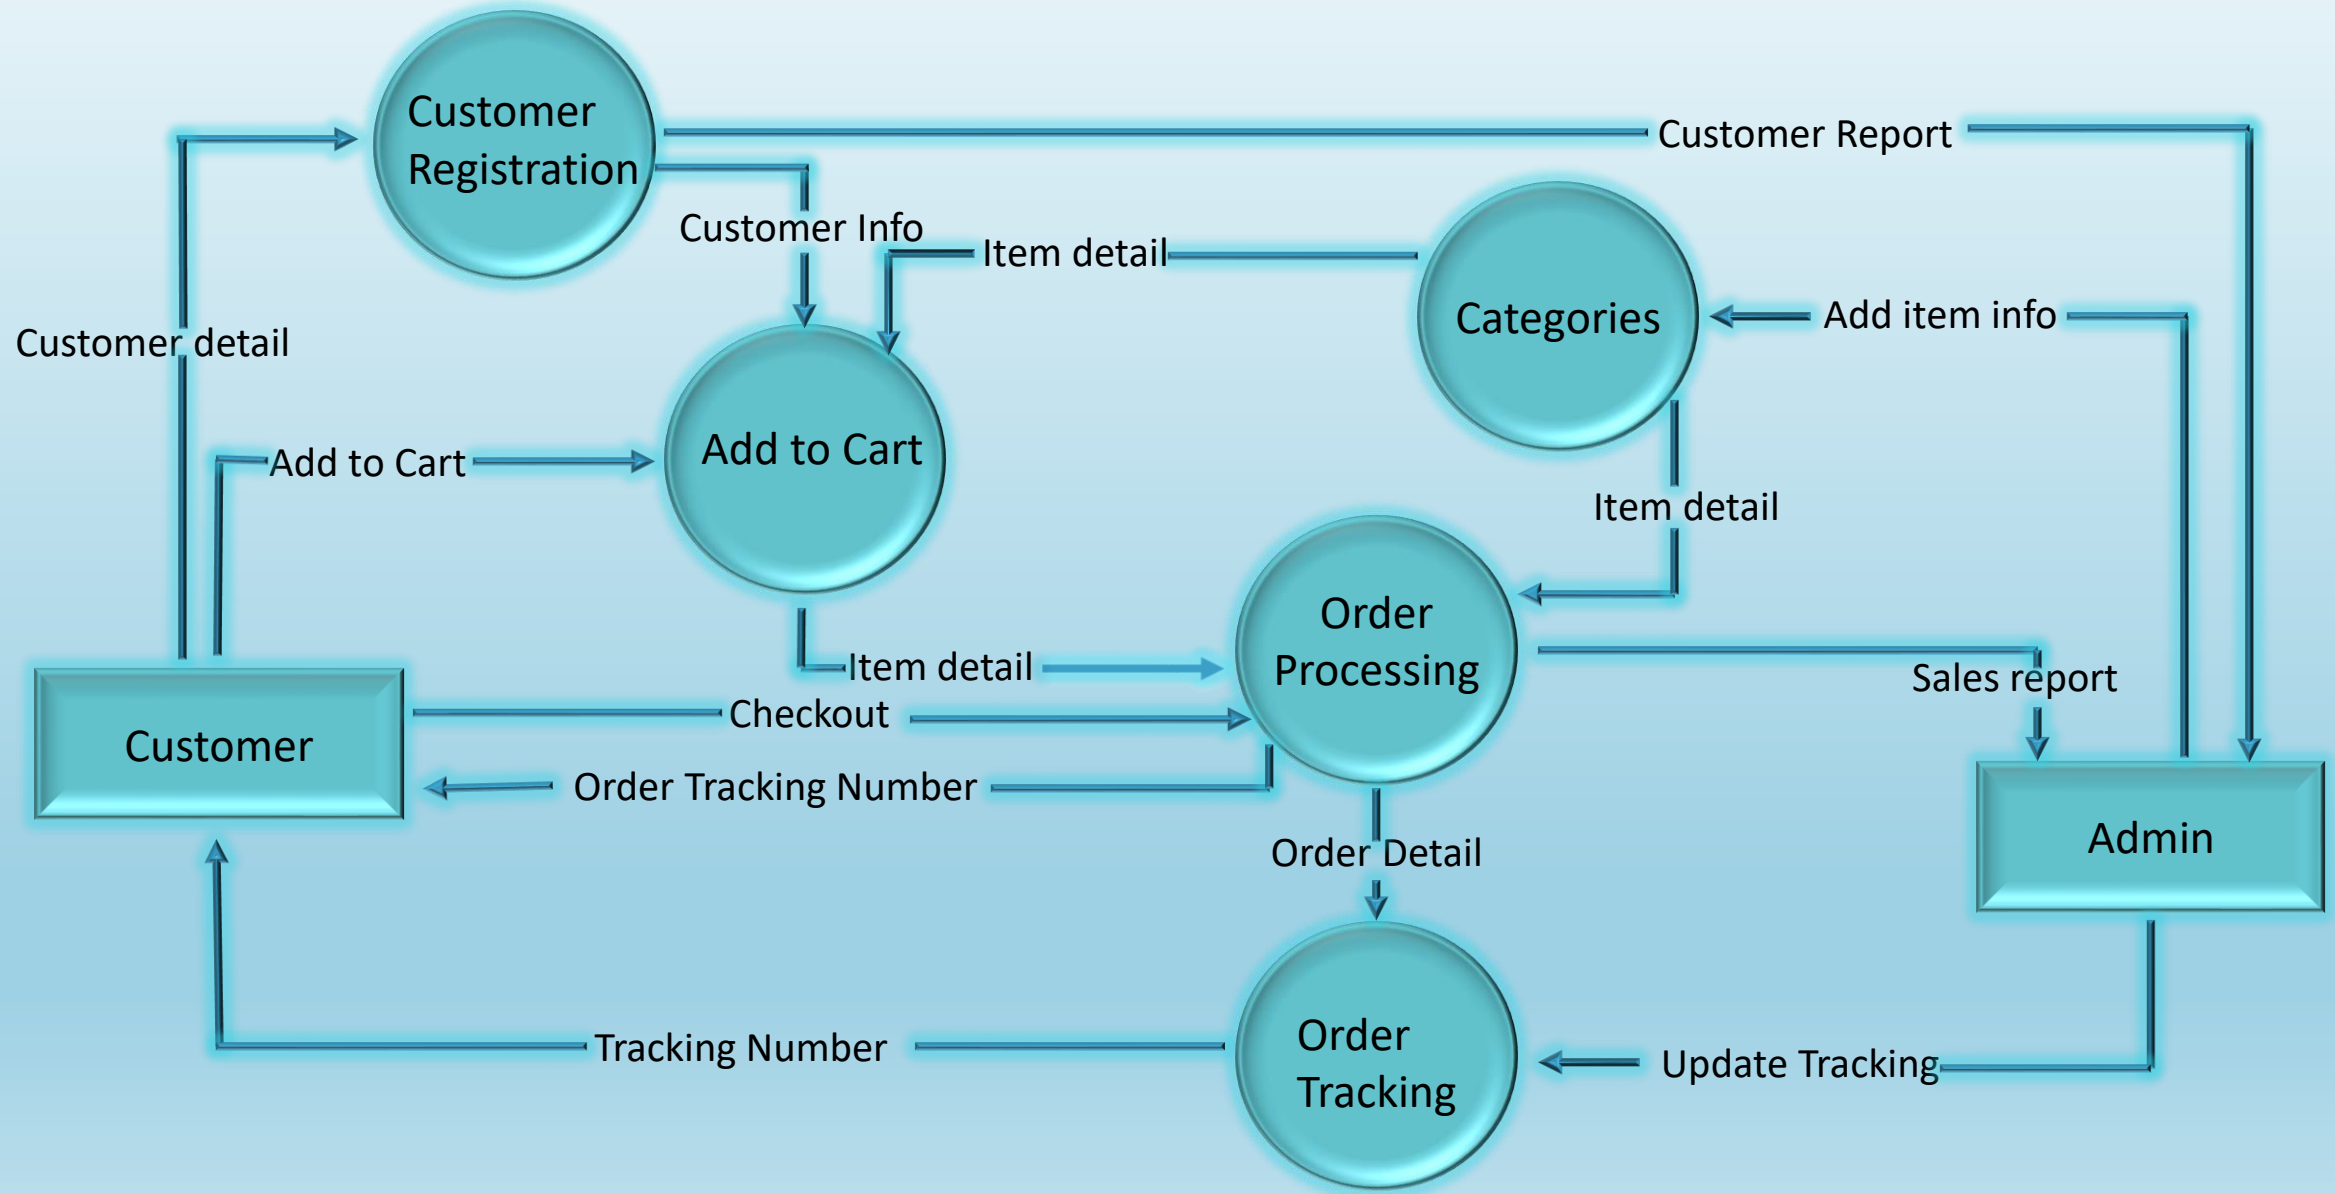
Customer Registration

Customer Report

Customer Info

Item detail

Categories

Add item info

Customer detail

Add to Cart

Add to Cart

Item detail

Order Processing

Item detail

Sales report

Checkout

Customer

Order Tracking Number

Admin

Order Detail

Order Tracking

Tracking Number

Update Tracking